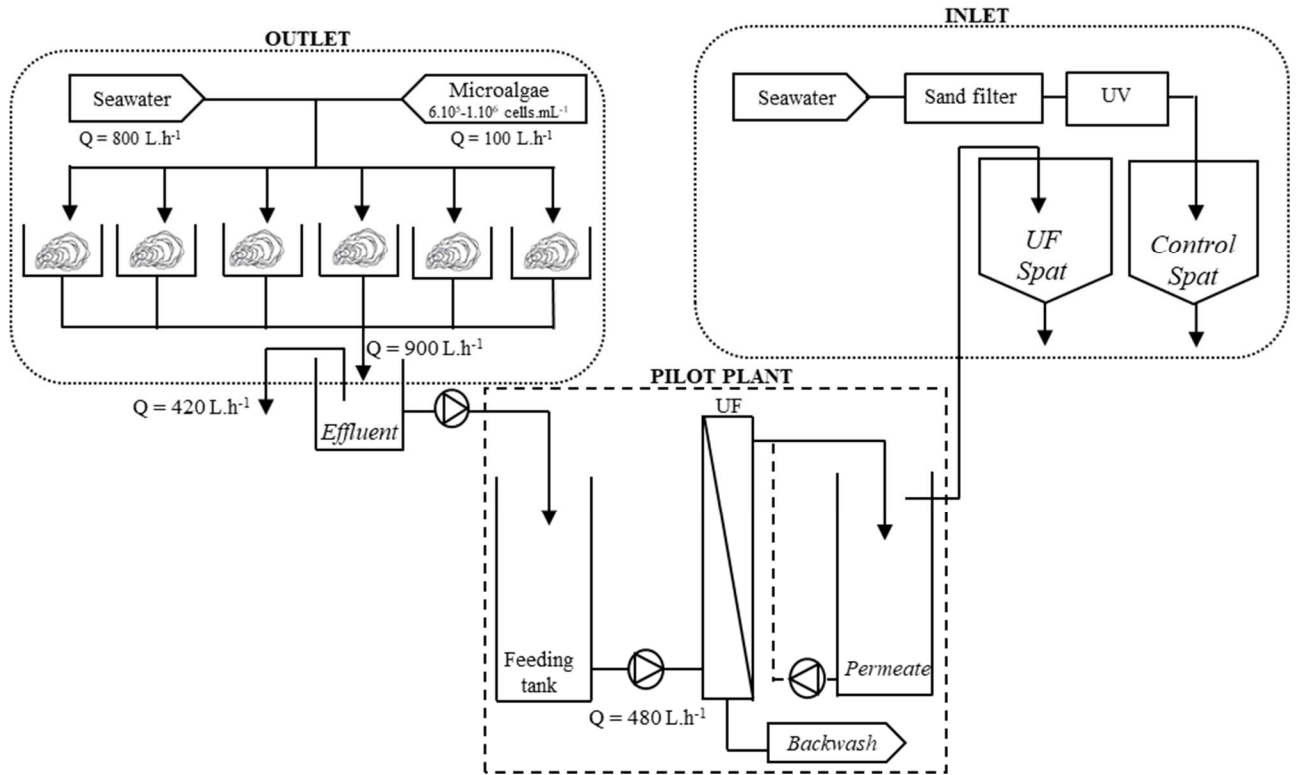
OUTLET

Seawater

Microalgae $6.10^5$-$1.10^6$ cells.mL$^{-1}$

Q = 800 L.h$^{-1}$

Q = 100 L.h$^{-1}$

Q = 900 L.h$^{-1}$

Q = 420 L.h$^{-1}$

Effluent

INLET

Seawater

Sand filter

UV

UF Spat

Control Spat

PILOT PLANT

UF

Feeding tank

Permeate

Q = 480 L.h$^{-1}$

Backwash